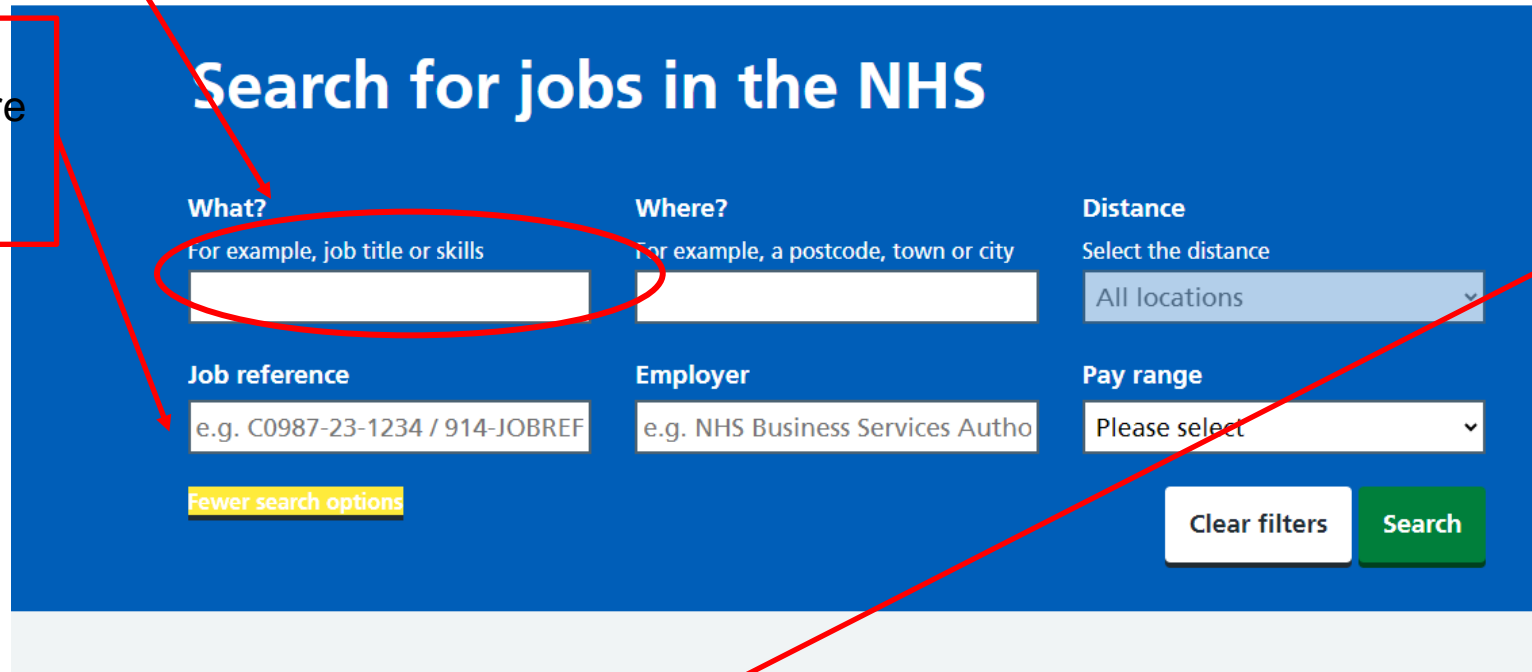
re

Search for jobs in the NHS

What?
For example, job title or skills

Where?
For example, a postcode, town or city

Distance
Select the distance
All locations

Job reference
e.g. C0987-23-1234 / 914-JOBREF

Employer
e.g. NHS Business Services Autho

Pay range
Please select

Fewer search options

Clear filters

Search